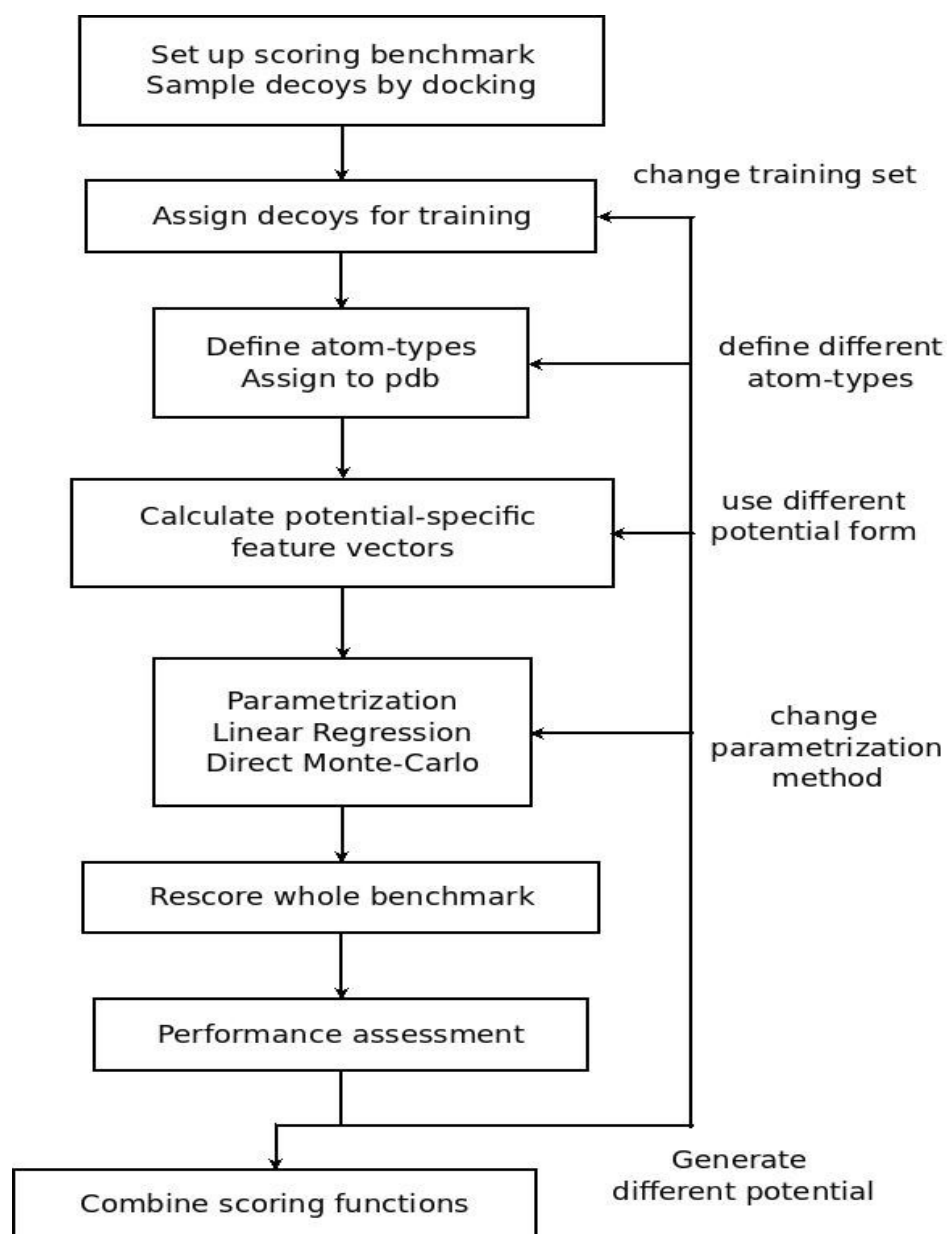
Set up scoring benchmark
Sample decoys by docking

change training set

Assign decoys for training

Define atom-types
Assign to pdb

define different atom-types

Calculate potential-specific feature vectors

use different potential form

Parametrization
Linear Regression
Direct Monte-Carlo

change parametrization method

Rescore whole benchmark

Performance assessment

Generate different potential

Combine scoring functions